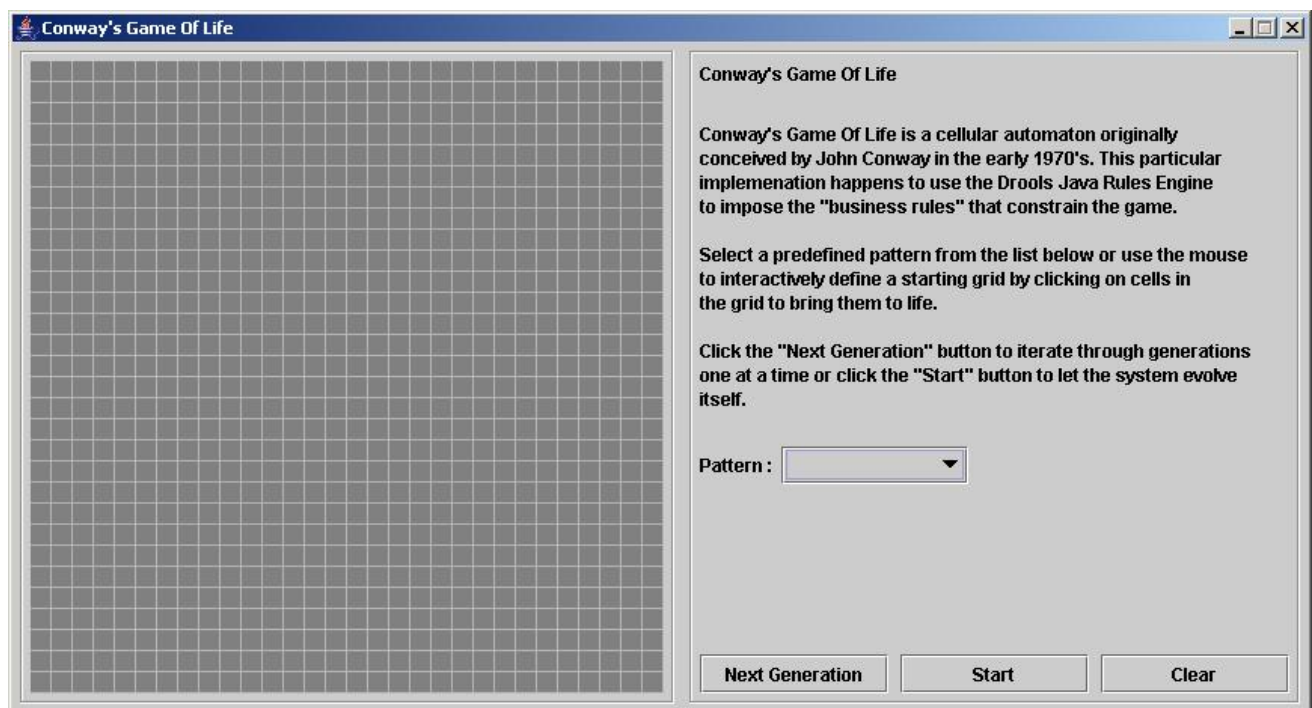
Conway's Game Of Life

Conway's Game Of Life

Conway's Game Of Life is a cellular automaton originally conceived by John Conway in the early 1970's. This particular implemenation happens to use the Drools Java Rules Engine to impose the "business rules" that constrain the game.

Select a predefined pattern from the list below or use the mouse to interactively define a starting grid by clicking on cells in the grid to bring them to life.

Click the "Next Generation" button to iterate through generations one at a time or click the "Start" button to let the system evolve itself.

Pattern :

Next Generation

Start

Clear